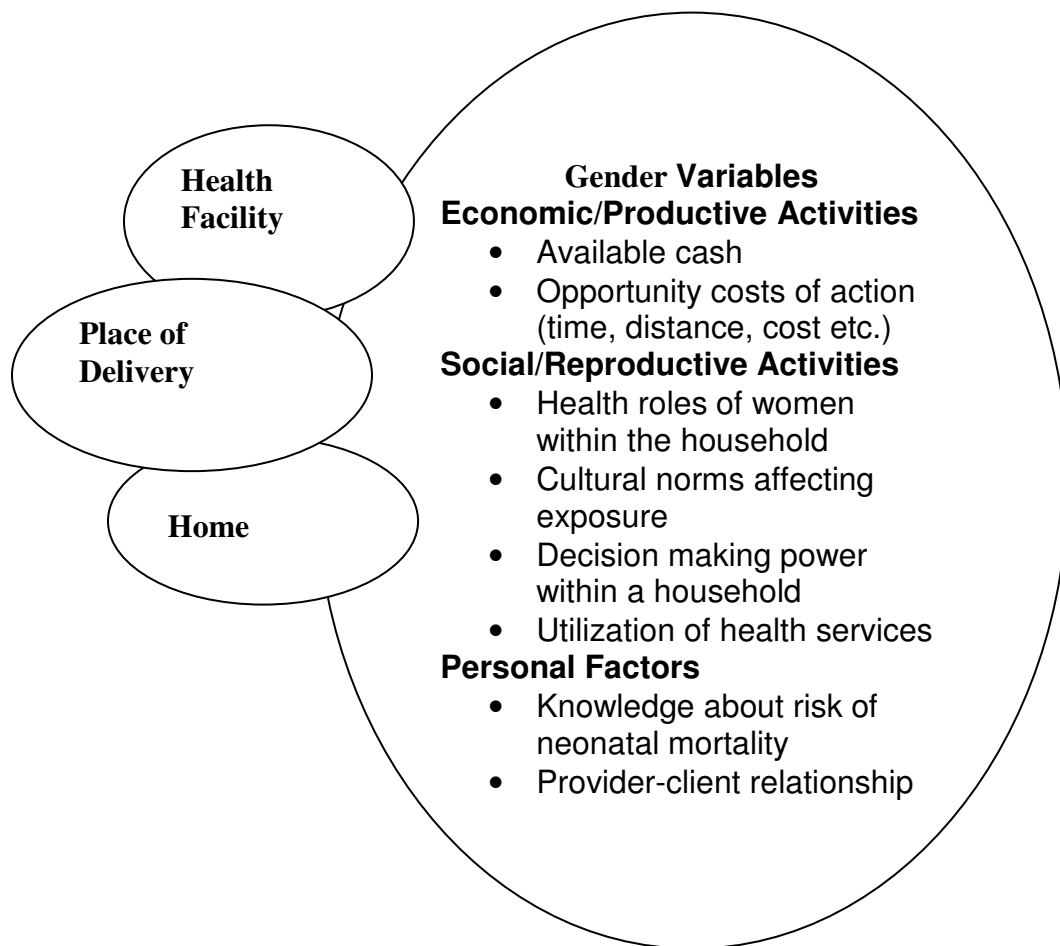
Health Facility

Place of Delivery

Home

Gender Variables
Economic/Productive Activities
• Available cash
• Opportunity costs of action (time, distance, cost etc.)
Social/Reproductive Activities
• Health roles of women within the household
• Cultural norms affecting exposure
• Decision making power within a household
• Utilization of health services
Personal Factors
• Knowledge about risk of neonatal mortality
• Provider-client relationship